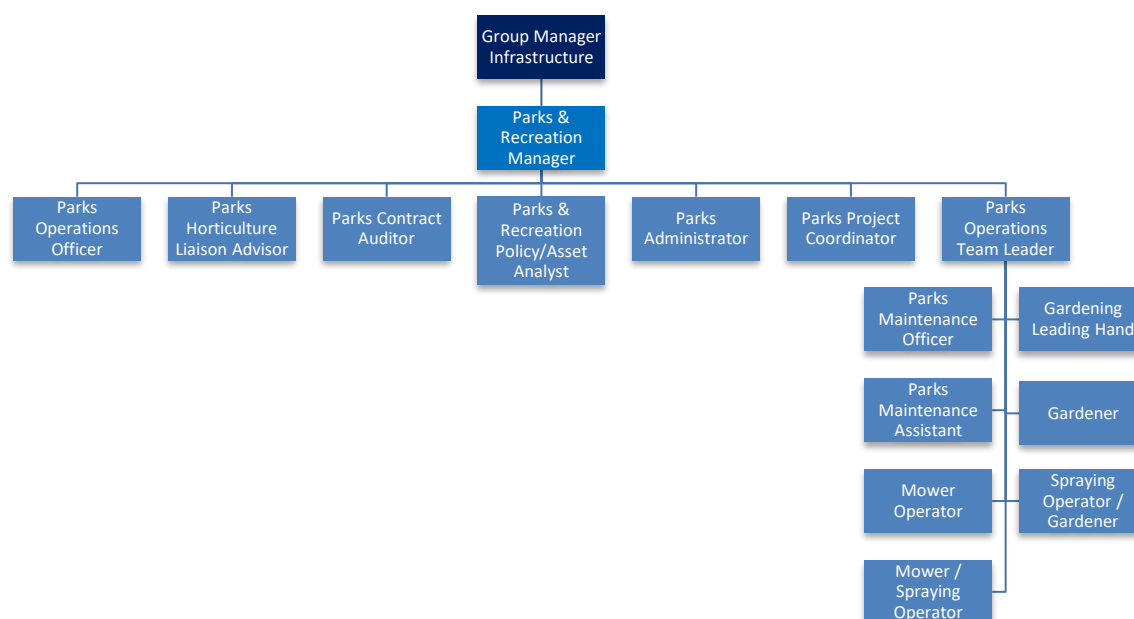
Group Manager Infrastructure

Parks & Recreation Manager

Parks Operations Officer

Parks Horticulture Liaison Advisor

Parks Contract Auditor

Parks & Recreation Policy/Asset Analyst

Parks Administrator

Parks Project Coordinator

Parks Operations Team Leader

Parks Maintenance Officer

Gardening Leading Hand

Parks Maintenance Assistant

Gardener

Mower Operator

Spraying Operator / Gardener

Mower / Spraying Operator